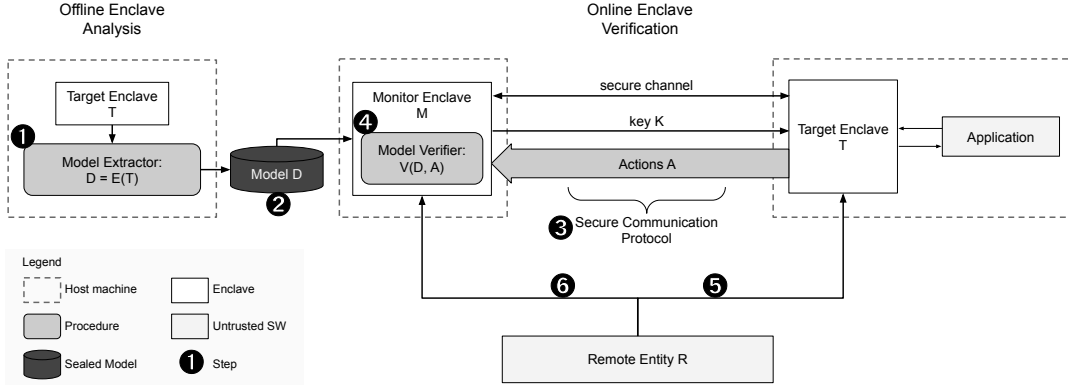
Offline Enclave Analysis

Online Enclave Verification

Target Enclave T

1

Model Extractor: D = E(T)

Model D

2

Monitor Enclave M

4

Model Verifier: V(D, A)

secure channel

key K

Actions A

3 Secure Communication Protocol

Target Enclave T

Application

6

5

Remote Entity R

Legend

Host machine

Enclave

Procedure

Untrusted SW

Sealed Model

1 Step